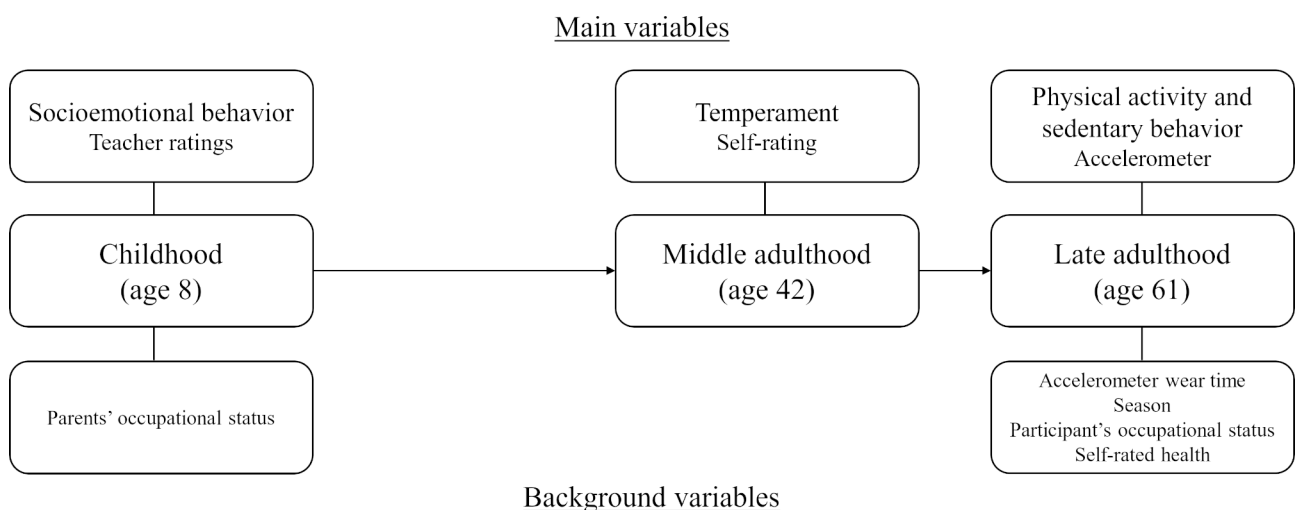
Main variables

Socioemotional behavior
Teacher ratings

Childhood
(age 8)

Parents' occupational status

Temperament
Self-rating

Middle adulthood
(age 42)

Physical activity and sedentary behavior
Accelerometer

Late adulthood
(age 61)

Accelerometer wear time
Season
Participant's occupational status
Self-rated health

Background variables